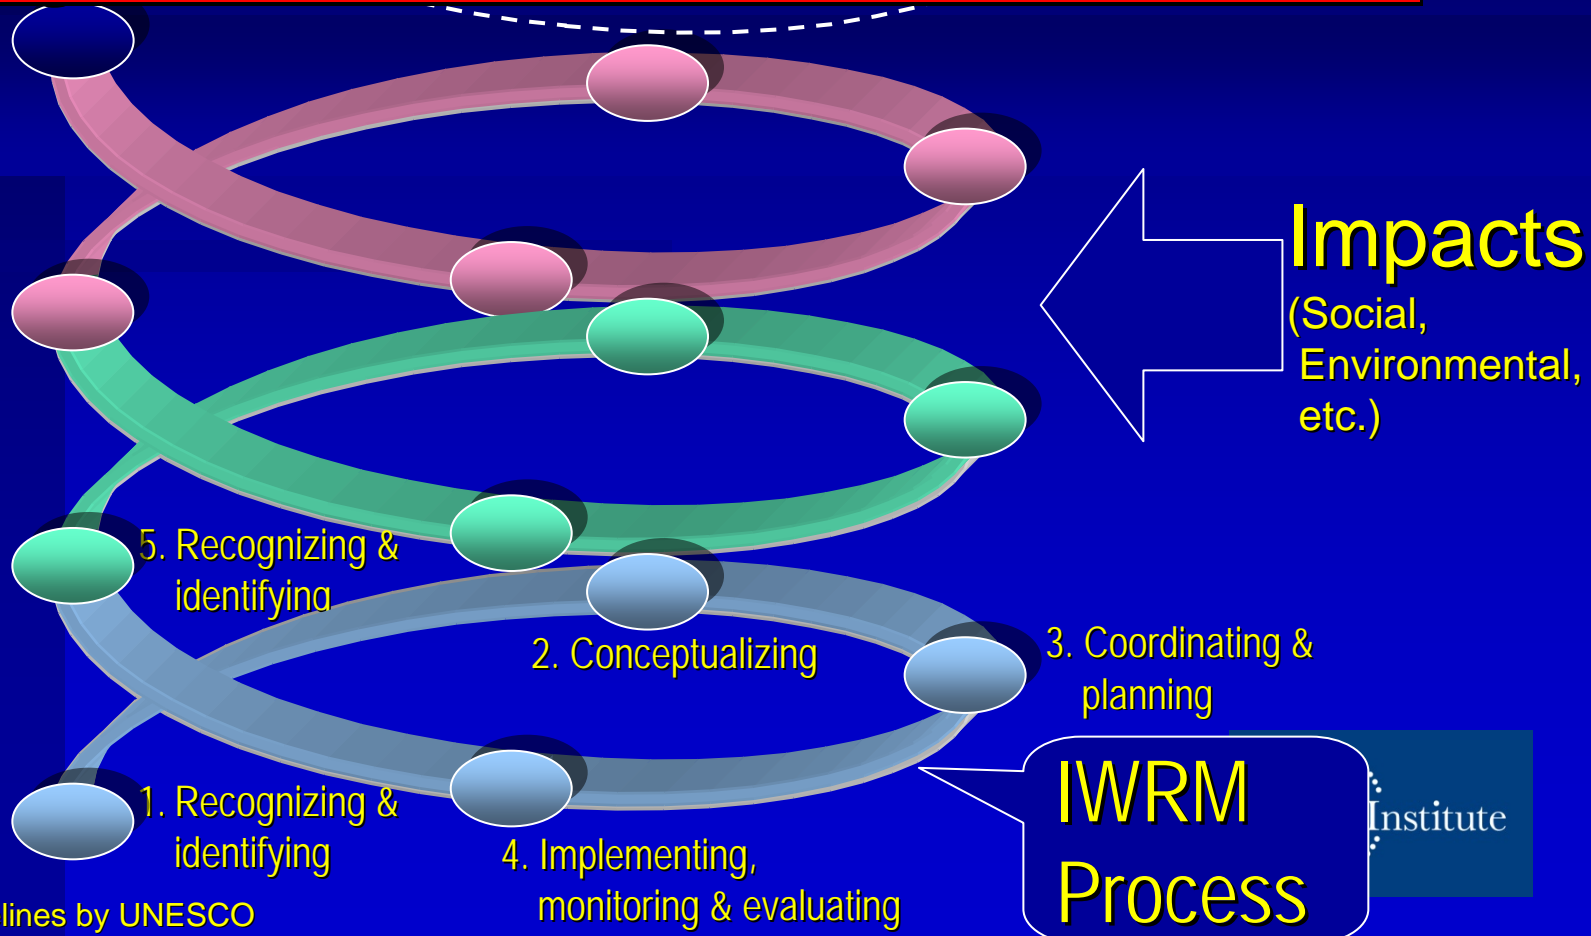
Impacts
(Social,
Environmental,
etc.)

5. Recognizing & identifying

2. Conceptualizing

3. Coordinating & planning

1. Recognizing & identifying

4. Implementing, monitoring & evaluating

IWRM Process

Institute

lines by UNESCO